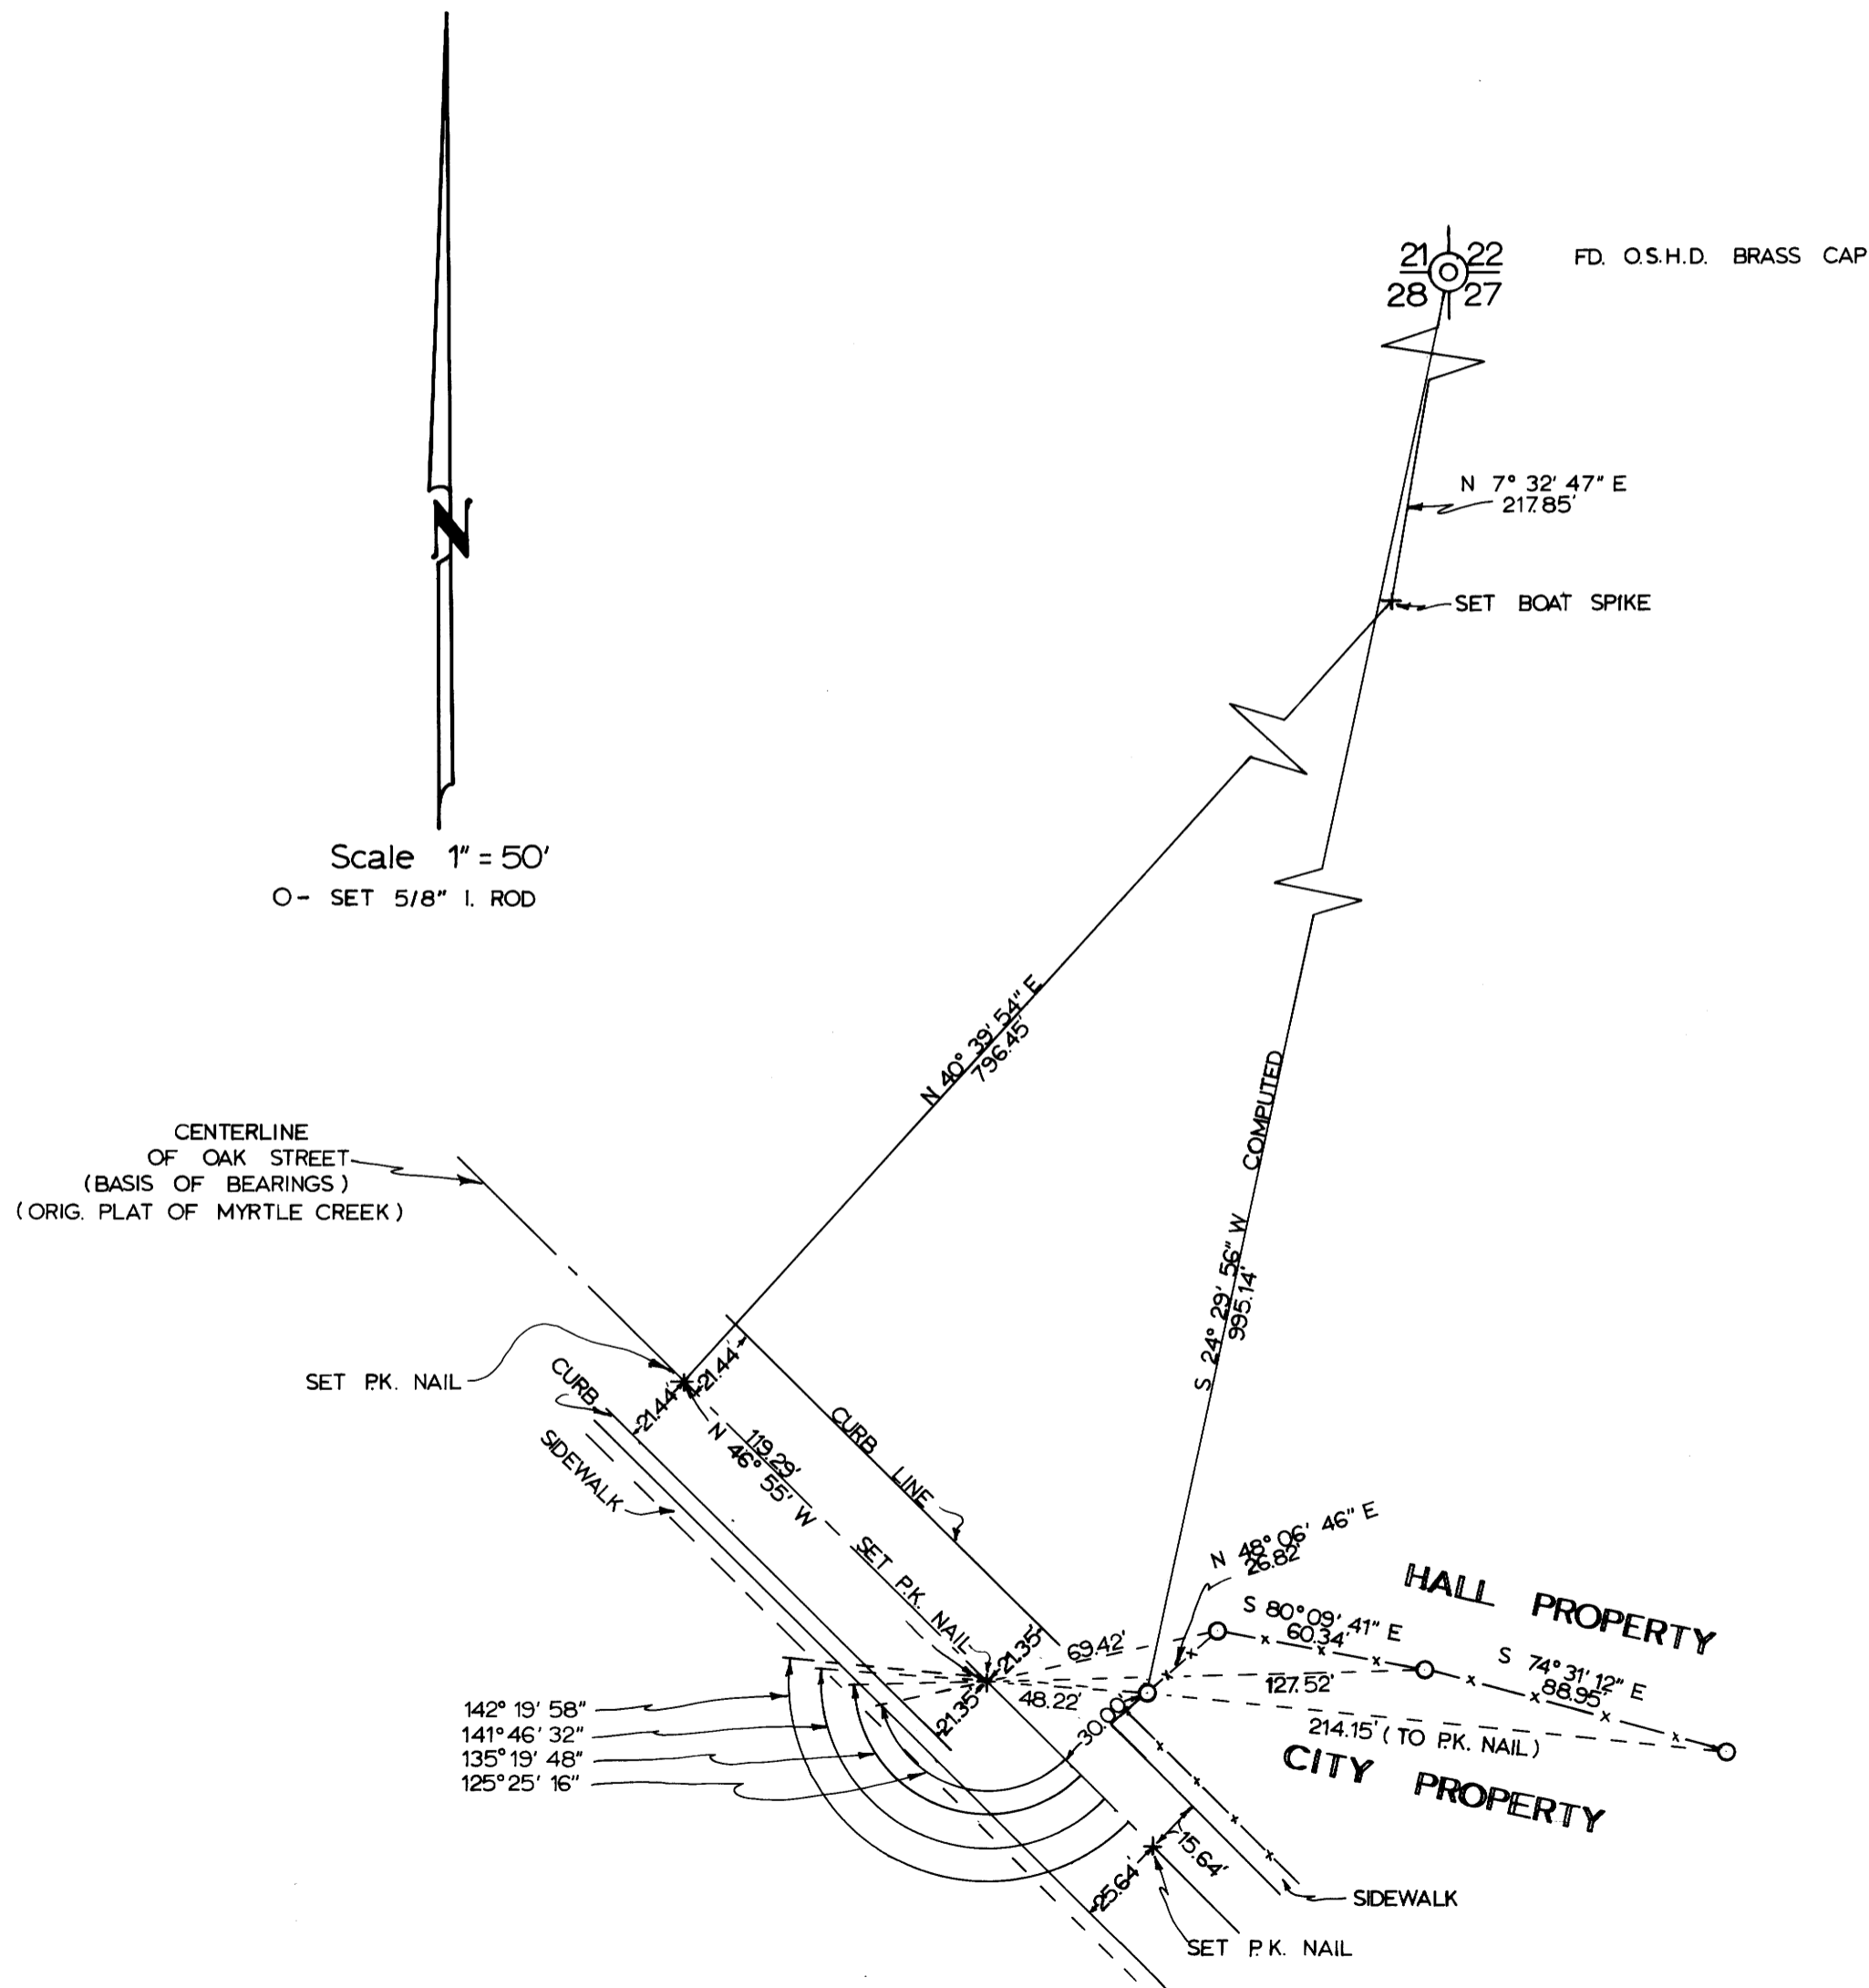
N

Scale 1" = 50'
O- SET 5/8" I. ROD

$\frac{21}{28}$ $\frac{22}{27}$

FD. O.S.H.D. BRASS CAP

N 7° 32' 47" E
217.85'

SET BOAT SPIKE

N 40° 39' 54" E
796.45

S 24° 29' 56" W COMPUTED
995.14

CENTERLINE
OF OAK STREET
(BASIS OF BEARINGS)
(ORIG. PLAT OF MYRTLE CREEK)

SET P.K. NAIL

CURB

SIDEWALK

21.44'

21.44'

N 46° 55' W
119.29'

CURB LINE

SET P.K. NAIL

21.35'

21.35'

69.42'

48.22'

30.00'

N 48° 06' 46" E
26.82'

S 80° 09' 41" E
60.34'

127.52'

S 74° 31' 12" E
88.95'

214.15' (TO P.K. NAIL)

HALL PROPERTY

CITY PROPERTY

142° 19' 58"
141° 46' 32"
135° 19' 48"
125° 25' 16"

25.64'

15.64'

SIDEWALK

SET P.K. NAIL